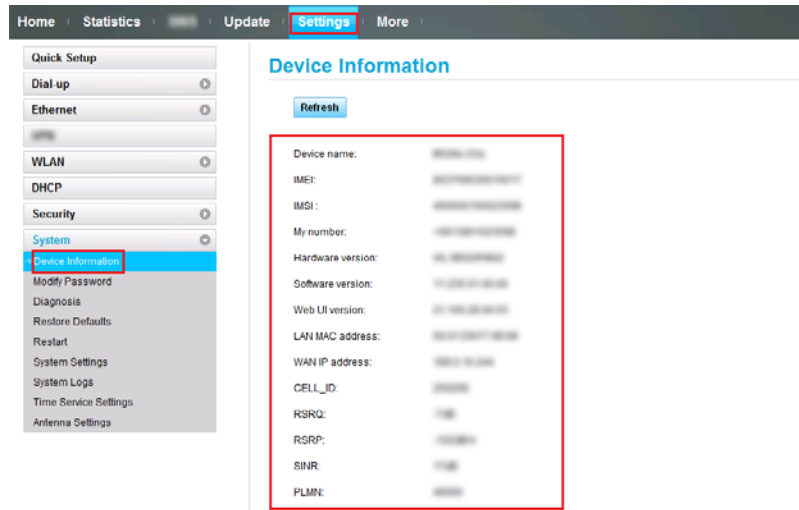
Home | Statistics | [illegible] | Update | Settings | More

Quick Setup
Dial-up
Ethernet
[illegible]
WLAN
DHCP
Security
System
Device Information
Modify Password
Diagnosis
Restore Defaults
Restart
System Settings
System Logs
Time Service Settings
Antenna Settings

Device Information

Refresh

Device name: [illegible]
IMEI: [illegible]
IMSI : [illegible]
My number: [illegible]
Hardware version: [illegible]
Software version: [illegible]
Web UI version: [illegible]
LAN MAC address: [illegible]
WAN IP address: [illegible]
CELL_ID: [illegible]
RSRQ: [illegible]
RSRP: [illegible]
SINR: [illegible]
PLMN: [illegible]